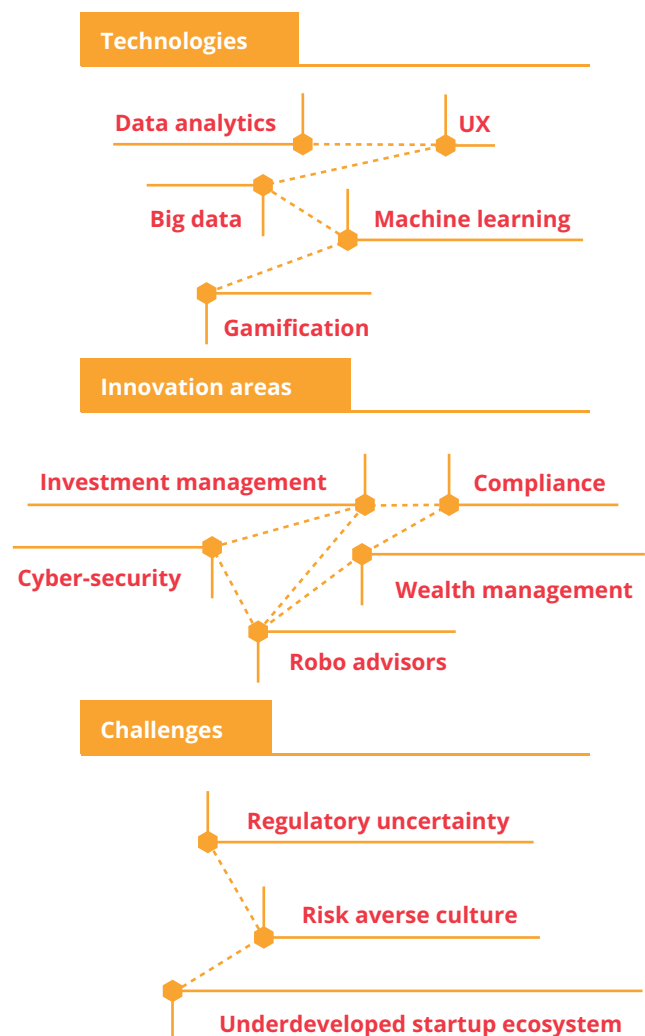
Technologies

Data analytics

UX

Big data

Machine learning

Gamification

Innovation areas

Investment management

Compliance

Cyber-security

Wealth management

Robo advisors

Challenges

Regulatory uncertainty

Risk averse culture

Underdeveloped startup ecosystem